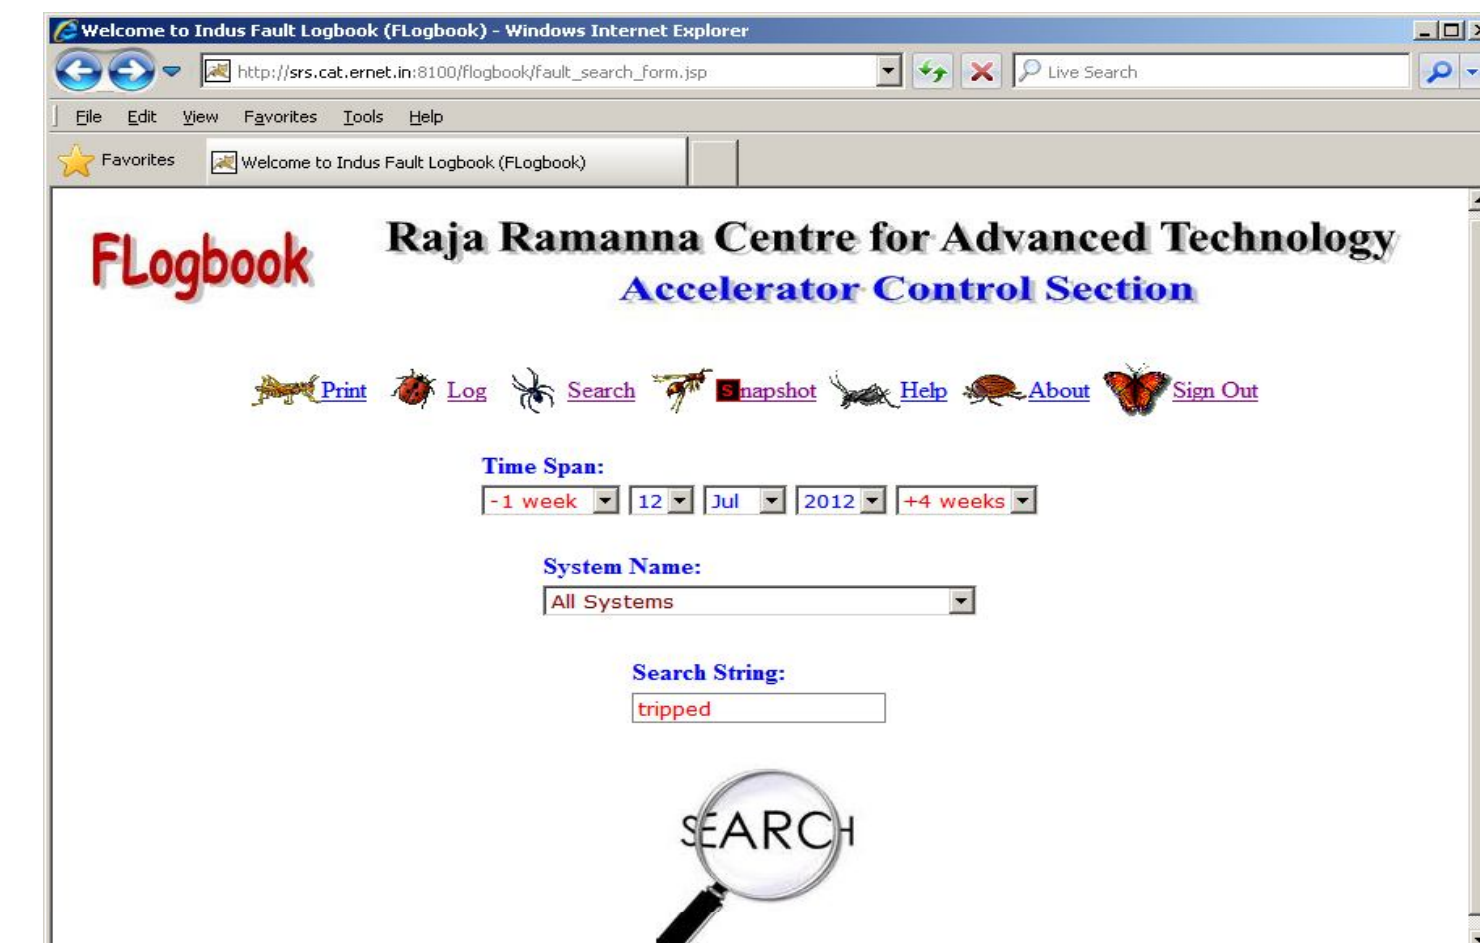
Welcome to Indus Fault Logbook (FLogbook) - Windows Internet Explorer

http://srs.cat.ernet.in:8100/flogbook/fault_search_form.jsp

Live Search

File Edit View Favorites Tools Help

Favorites

Welcome to Indus Fault Logbook (FLogbook)

FLogbook

Raja Ramanna Centre for Advanced Technology

Accelerator Control Section

Print Log Search Snapshot Help About Sign Out

Time Span:

-1 week | 12 | Jul | 2012 | +4 weeks

System Name:

All Systems

Search String:

tripped

SEARCH